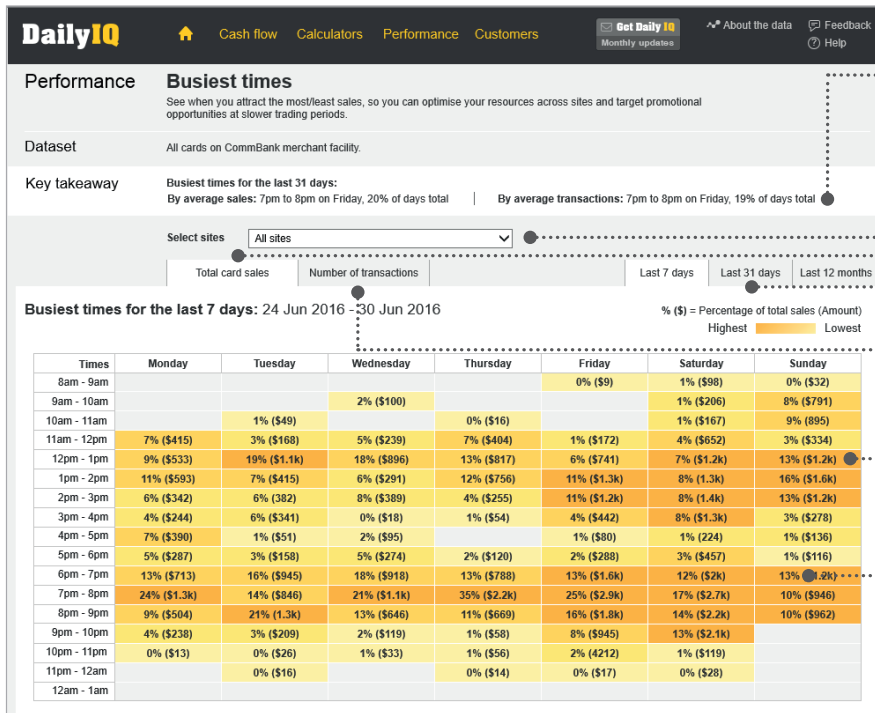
DailyIQ

Cash flow Calculators Performance Customers

Get Daily IQ
Monthly updates

About the data
Feedback
Help

Performance

Busiest times
See when you attract the most/least sales, so you can optimise your resources across sites and target promotional opportunities at slower trading periods.

Dataset
All cards on CommBank merchant facility.

Key takeaway
Busiest times for the last 31 days:
By average sales: 7pm to 8pm on Friday, 20% of days total
By average transactions: 7pm to 8pm on Friday, 19% of days total

Select sites All sites

Total card sales | Number of transactions | Last 7 days | Last 31 days | Last 12 months

Busiest times for the last 7 days: 24 Jun 2016 - 30 Jun 2016

% ($) = Percentage of total sales (Amount)
Highest Lowest

| Times | Monday | Tuesday | Wednesday | Thursday | Friday | Saturday | Sunday |
|---|---|---|---|---|---|---|---|
| 8am - 9am | | | | | 0% ($9) | 1% ($98) | 0% ($32) |
| 9am - 10am | | | 2% ($100) | | | 1% ($206) | 8% ($791) |
| 10am - 11am | | 1% ($49) | | 0% ($16) | | 1% ($167) | 9% ($895) |
| 11am - 12pm | 7% ($415) | 3% ($168) | 5% ($239) | 7% ($404) | 1% ($172) | 4% ($652) | 3% ($334) |
| 12pm - 1pm | 9% ($533) | 19% ($1.1k) | 18% ($896) | 13% ($817) | 6% ($741) | 7% ($1.2k) | 13% ($1.2k) |
| 1pm - 2pm | 11% ($593) | 7% ($415) | 6% ($291) | 12% ($756) | 11% ($1.3k) | 8% (1.3k) | 16% ($1.6k) |
| 2pm - 3pm | 6% ($342) | 6% (382) | 8% ($389) | 4% ($255) | 11% ($1.2k) | 8% ($1.4k) | 13% ($1.2k) |
| 3pm - 4pm | 4% ($244) | 6% ($341) | 0% ($18) | 1% ($54) | 4% ($442) | 8% ($1.3k) | 3% ($278) |
| 4pm - 5pm | 7% ($390) | 1% ($51) | 2% ($95) | | 1% ($80) | 1% (224) | 1% ($136) |
| 5pm - 6pm | 5% ($287) | 3% ($158) | 5% ($274) | 2% ($120) | 2% ($288) | 3% ($457) | 1% ($116) |
| 6pm - 7pm | 13% ($713) | 16% ($945) | 18% ($918) | 13% ($788) | 13% ($1.6k) | 12% ($2k) | 13% ($1.2k) |
| 7pm - 8pm | 24% ($1.3k) | 14% ($846) | 21% ($1.1k) | 35% ($2.2k) | 25% ($2.9k) | 17% ($2.7k) | 10% ($946) |
| 8pm - 9pm | 9% ($504) | 21% (1.3k) | 13% ($646) | 11% ($669) | 16% ($1.8k) | 14% ($2.2k) | 10% ($962) |
| 9pm - 10pm | 4% ($238) | 3% ($209) | 2% ($119) | 1% ($58) | 8% ($945) | 13% ($2.1k) | |
| 10pm - 11pm | 0% ($13) | 0% ($26) | 1% ($33) | 1% ($56) | 2% (4212) | 1% ($119) | |
| 11pm - 12am | | 0% ($16) | | 0% ($14) | 0% ($17) | 0% ($28) | |
| 12am - 1am | | | | | | | |